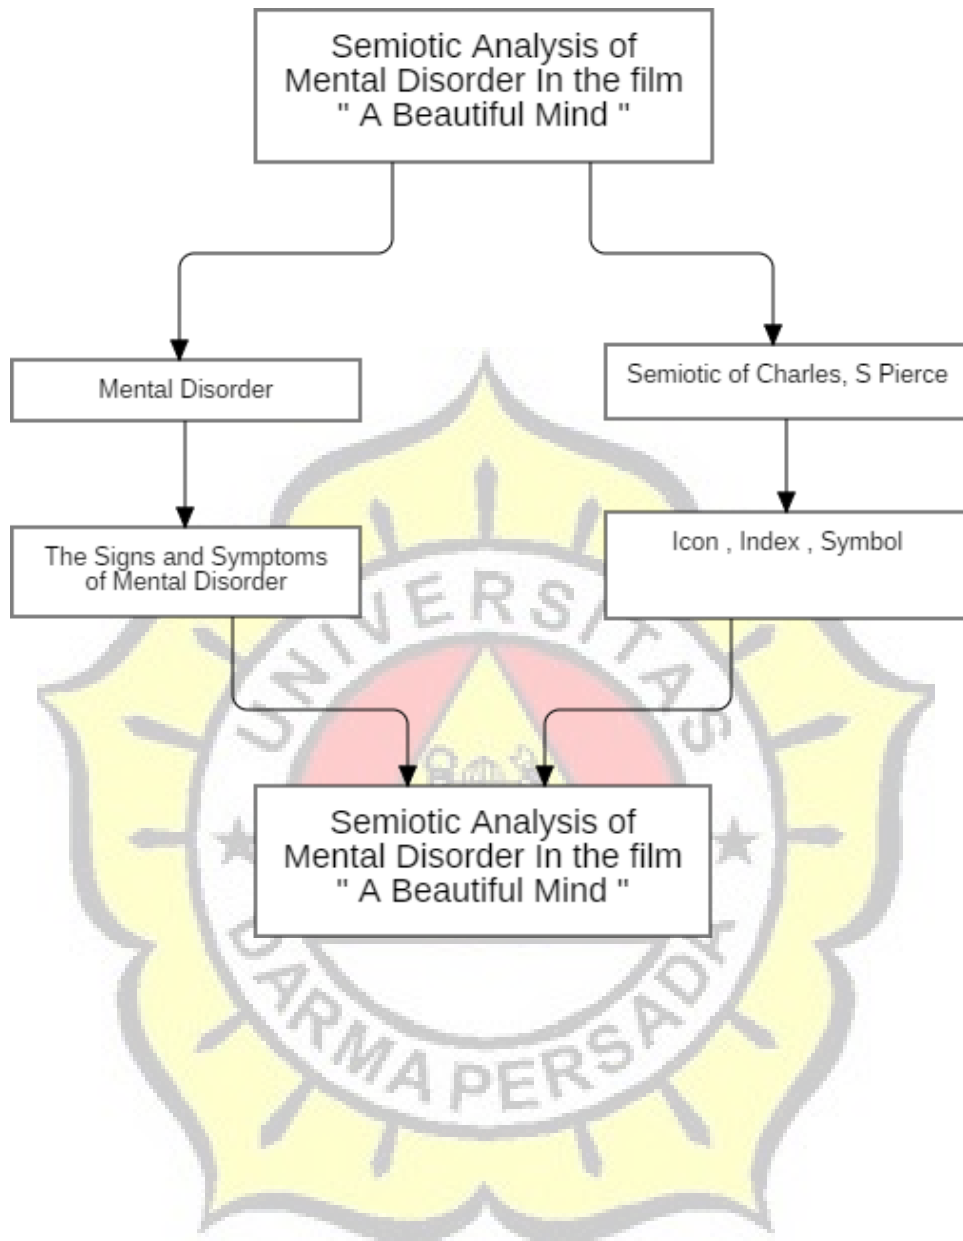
Semiotic Analysis of Mental Disorder In the film " A Beautiful Mind "

Mental Disorder

Semiotic of Charles, S Pierce

The Signs and Symptoms of Mental Disorder

Icon , Index , Symbol

Semiotic Analysis of Mental Disorder In the film " A Beautiful Mind "

UNIVERSITAS DARMA PERSADA